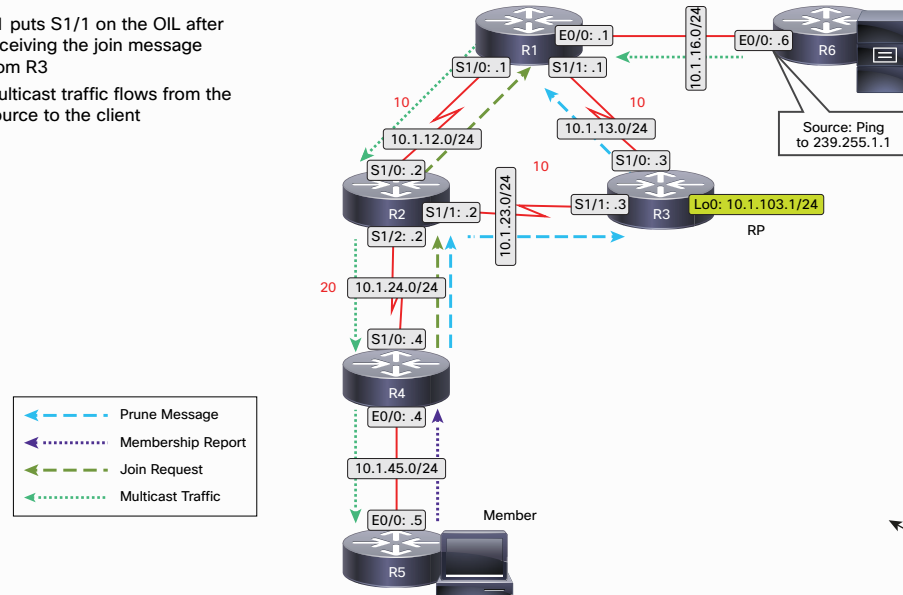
1 puts S1/1 on the OIL after ceiving the join message om R3

ulticast traffic flows from the urce to the client

R1
E0/0: .1
10.1.16.0/24
E0/0: .6
R6
S1/0: .1
S1/1: .1
10
10
10.1.12.0/24
10.1.13.0/24
Source: Ping to 239.255.1.1
10
S1/0: .3
S1/0: .2
10.1.23.0/24
R2
S1/1: .2
S1/1: .3
R3
Lo0: 10.1.103.1/24
RP
S1/2: .2
20
10.1.24.0/24
S1/0: .4
R4
E0/0: .4
10.1.45.0/24
E0/0: .5
Member
R5

Prune Message
Membership Report
Join Request
Multicast Traffic